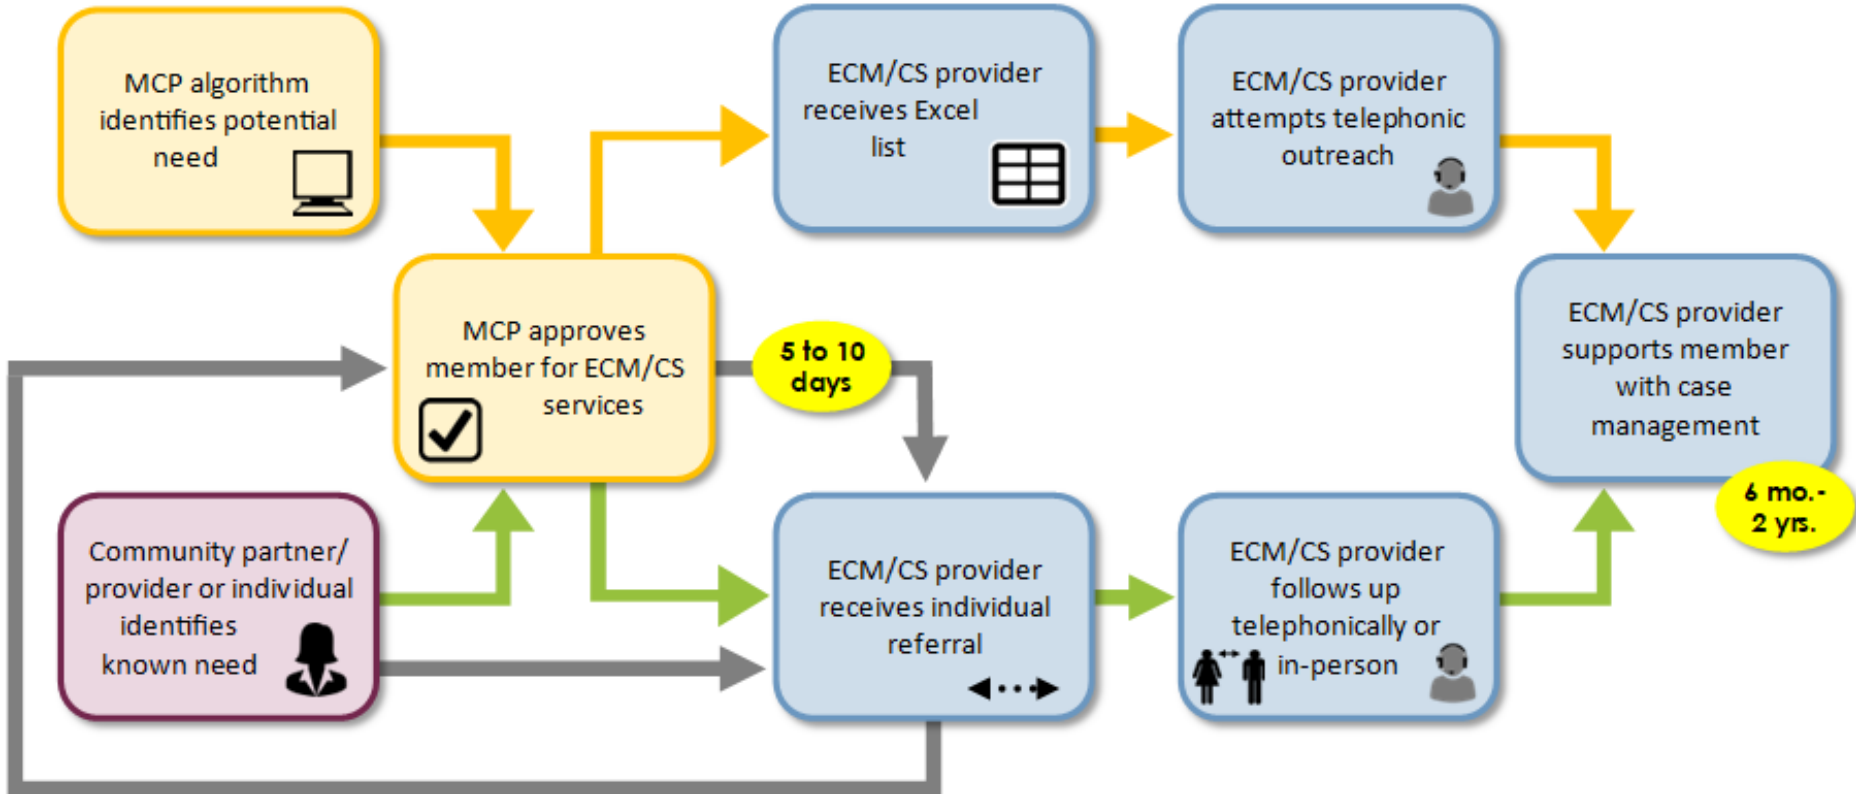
MCP algorithm identifies potential need

ECM/CS provider receives Excel list

ECM/CS provider attempts telephonic outreach

MCP approves member for ECM/CS services

5 to 10 days

ECM/CS provider supports member with case management

6 mo.- 2 yrs.

Community partner/ provider or individual identifies known need

ECM/CS provider receives individual referral

ECM/CS provider follows up telephonically or in-person